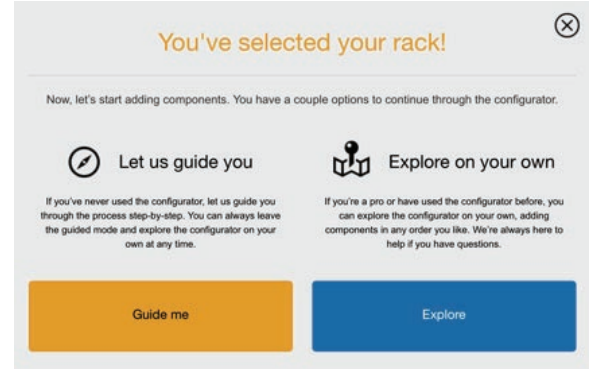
You've selected your rack!

Now, let's start adding components. You have a couple options to continue through the configurator.

Let us guide you

If you've never used the configurator, let us guide you through the process step-by-step. You can always leave the guided mode and explore the configurator on your own at any time.

Explore on your own

If you're a pro or have used the configurator before, you can explore the configurator on your own, adding components in any order you like. We're always here to help if you have questions.

Guide me

Explore